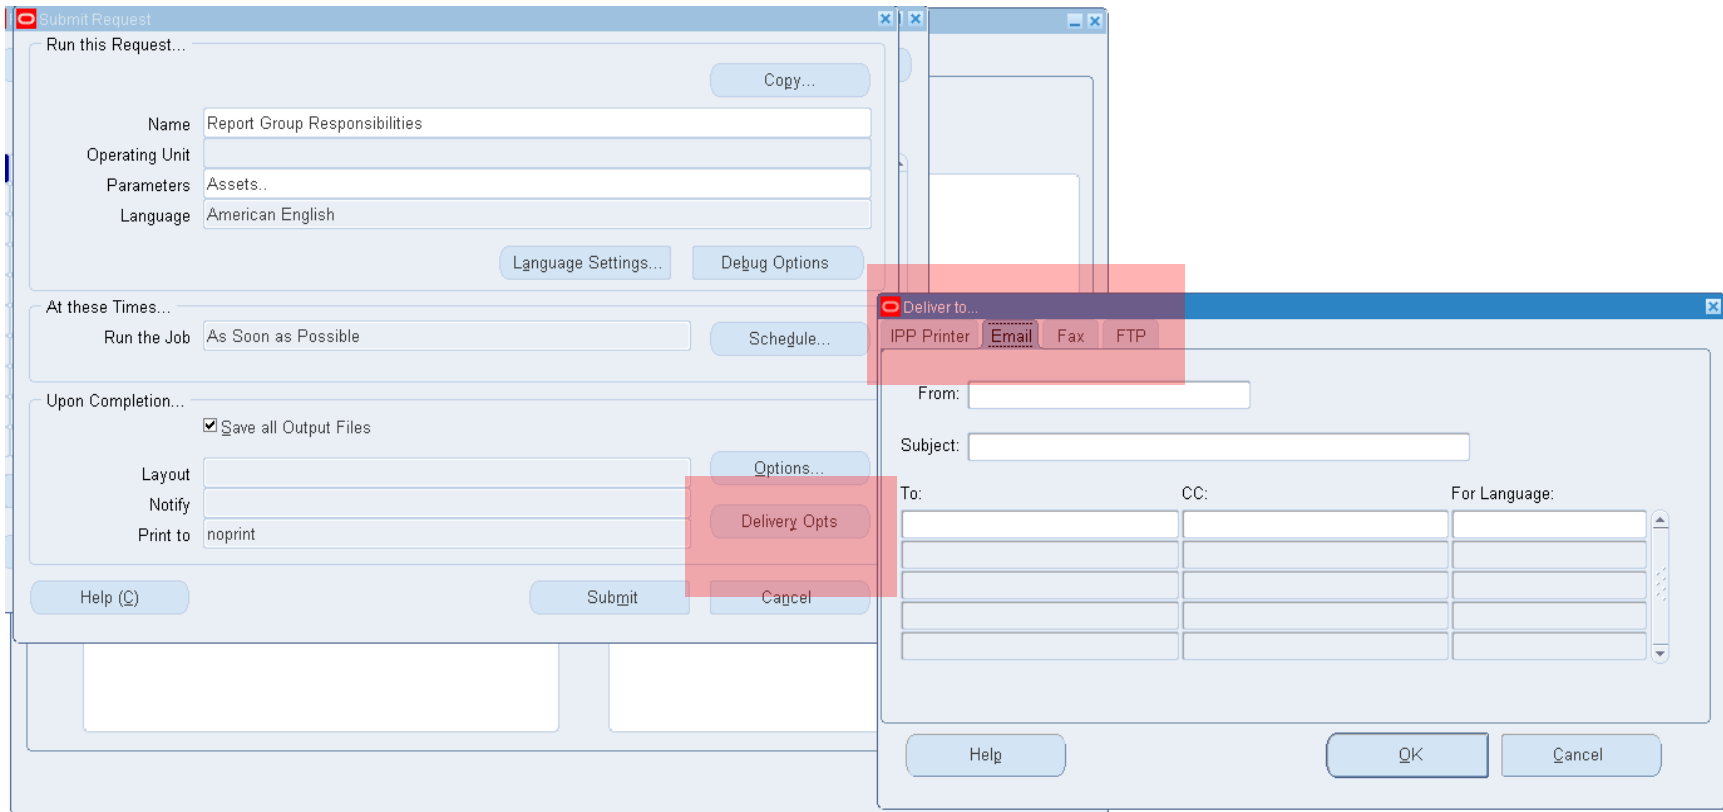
Submit Request

Run this Request...

Copy...

Name Report Group Responsibilities
Operating Unit
Parameters Assets..
Language American English

Language Settings... Debug Options

At these Times...
Run the Job As Soon as Possible
Schedule...

Upon Completion...
Save all Output Files

Layout
Notify
Print to noprint

Options...
Delivery Opts

Help (C) Submit Cancel

Deliver to...
IPP Printer Email Fax FTP

From:
Subject:

To: CC: For Language:

Help OK Cancel